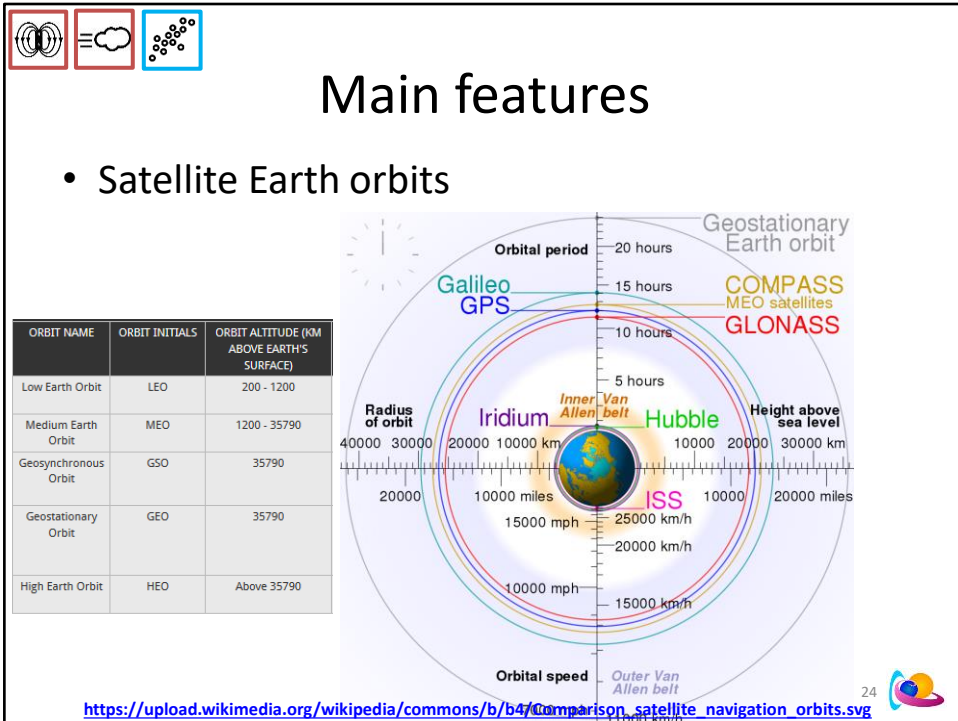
Main features

• Satellite Earth orbits

| ORBIT NAME | ORBIT INITIALS | ORBIT ALTITUDE (KM ABOVE EARTH'S SURFACE) |
|---|---|---|
| Low Earth Orbit | LEO | 200 - 1200 |
| Medium Earth Orbit | MEO | 1200 - 35790 |
| Geosynchronous Orbit | GSO | 35790 |
| Geostationary Orbit | GEO | 35790 |
| High Earth Orbit | HEO | Above 35790 |

Geostationary Earth orbit
Orbital period
20 hours
15 hours
10 hours
5 hours
Galileo
GPS
COMPASS
MEO satellites
GLONASS
Radius of orbit
Inner Van Allen belt
Iridium
Hubble
Height above sea level
40000 30000 20000 10000 km
10000 20000 30000 km
20000
10000 miles
ISS
10000
20000 miles
15000 mph
25000 km/h
20000 km/h
10000 mph
15000 km/h
Orbital speed
Outer Van Allen belt
11000 km/h

24

https://upload.wikimedia.org/wikipedia/commons/b/b4/Comparison_satellite_navigation_orbits.svg